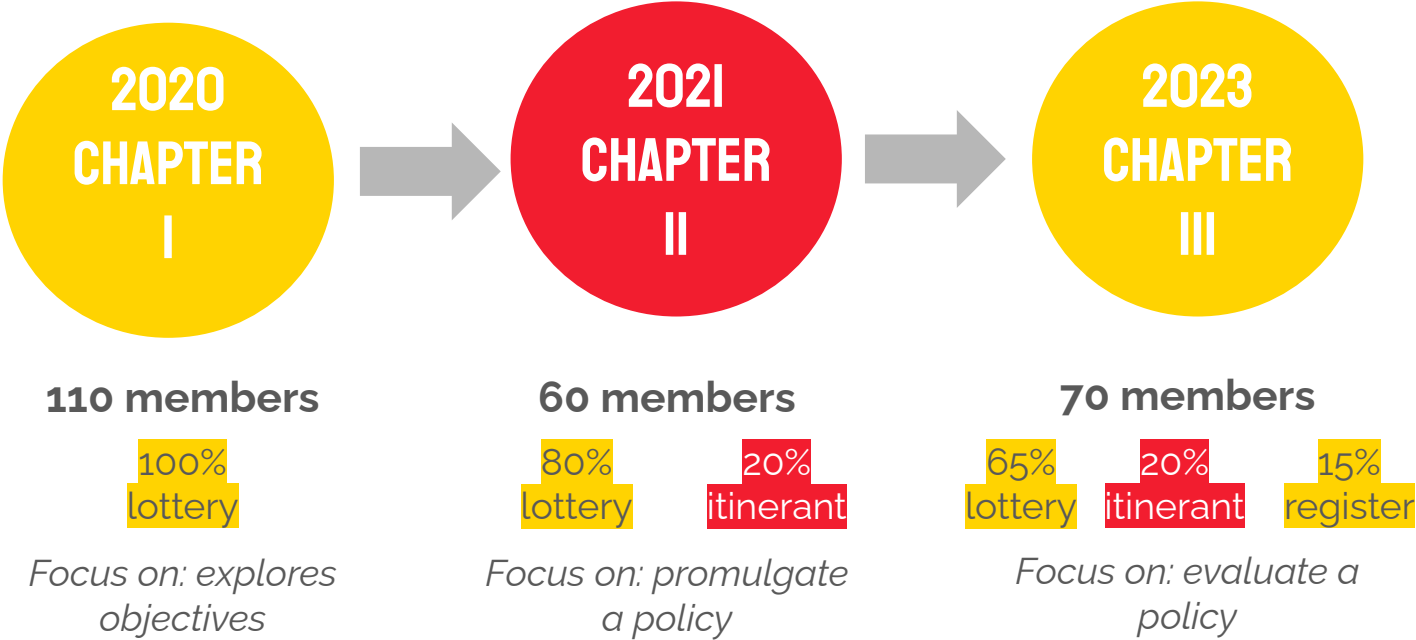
2020 CHAPTER I

2021 CHAPTER II

2023 CHAPTER III

110 members

100% lottery

Focus on: explores objectives

60 members

80% lottery

20% itinerant

Focus on: promulgate a policy

70 members

65% lottery

20% itinerant

15% register

Focus on: evaluate a policy